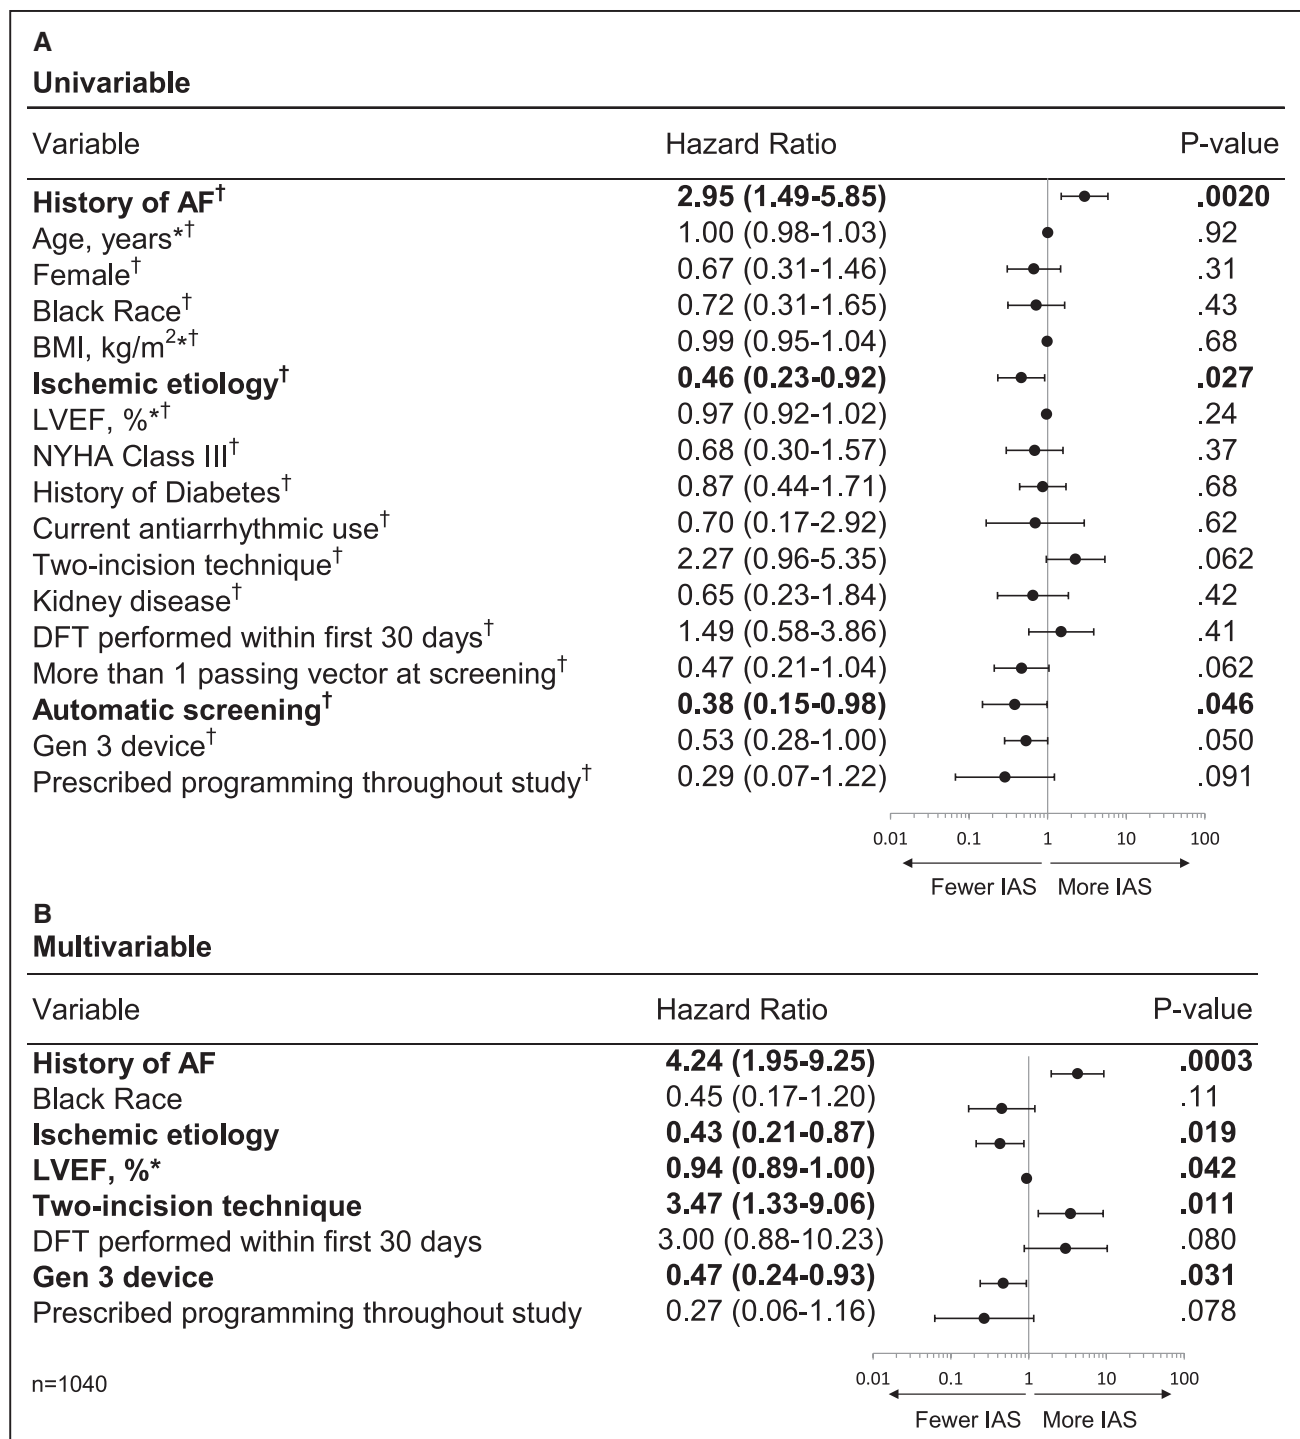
A
Univariable

| Variable | Hazard Ratio | P-value |
|---|---|---|
| **History of AF$^{\dagger}$** | **2.95 (1.49-5.85)** | **.0020** |
| Age, years*$^{\dagger}$ | 1.00 (0.98-1.03) | .92 |
| Female$^{\dagger}$ | 0.67 (0.31-1.46) | .31 |
| Black Race$^{\dagger}$ | 0.72 (0.31-1.65) | .43 |
| BMI, kg/m$^{2}$*$^{\dagger}$ | 0.99 (0.95-1.04) | .68 |
| **Ischemic etiology$^{\dagger}$** | **0.46 (0.23-0.92)** | **.027** |
| LVEF, %*$^{\dagger}$ | 0.97 (0.92-1.02) | .24 |
| NYHA Class III$^{\dagger}$ | 0.68 (0.30-1.57) | .37 |
| History of Diabetes$^{\dagger}$ | 0.87 (0.44-1.71) | .68 |
| Current antiarrhythmic use$^{\dagger}$ | 0.70 (0.17-2.92) | .62 |
| Two-incision technique$^{\dagger}$ | 2.27 (0.96-5.35) | .062 |
| Kidney disease$^{\dagger}$ | 0.65 (0.23-1.84) | .42 |
| DFT performed within first 30 days$^{\dagger}$ | 1.49 (0.58-3.86) | .41 |
| More than 1 passing vector at screening$^{\dagger}$ | 0.47 (0.21-1.04) | .062 |
| **Automatic screening$^{\dagger}$** | **0.38 (0.15-0.98)** | **.046** |
| Gen 3 device$^{\dagger}$ | 0.53 (0.28-1.00) | .050 |
| Prescribed programming throughout study$^{\dagger}$ | 0.29 (0.07-1.22) | .091 |

0.01 0.1 1 10 100
Fewer IAS More IAS

B
Multivariable

| Variable | Hazard Ratio | P-value |
|---|---|---|
| **History of AF** | **4.24 (1.95-9.25)** | **.0003** |
| Black Race | 0.45 (0.17-1.20) | .11 |
| **Ischemic etiology** | **0.43 (0.21-0.87)** | **.019** |
| **LVEF, %*** | **0.94 (0.89-1.00)** | **.042** |
| **Two-incision technique** | **3.47 (1.33-9.06)** | **.011** |
| DFT performed within first 30 days | 3.00 (0.88-10.23) | .080 |
| **Gen 3 device** | **0.47 (0.24-0.93)** | **.031** |
| Prescribed programming throughout study | 0.27 (0.06-1.16) | .078 |

n=1040

0.01 0.1 1 10 100
Fewer IAS More IAS